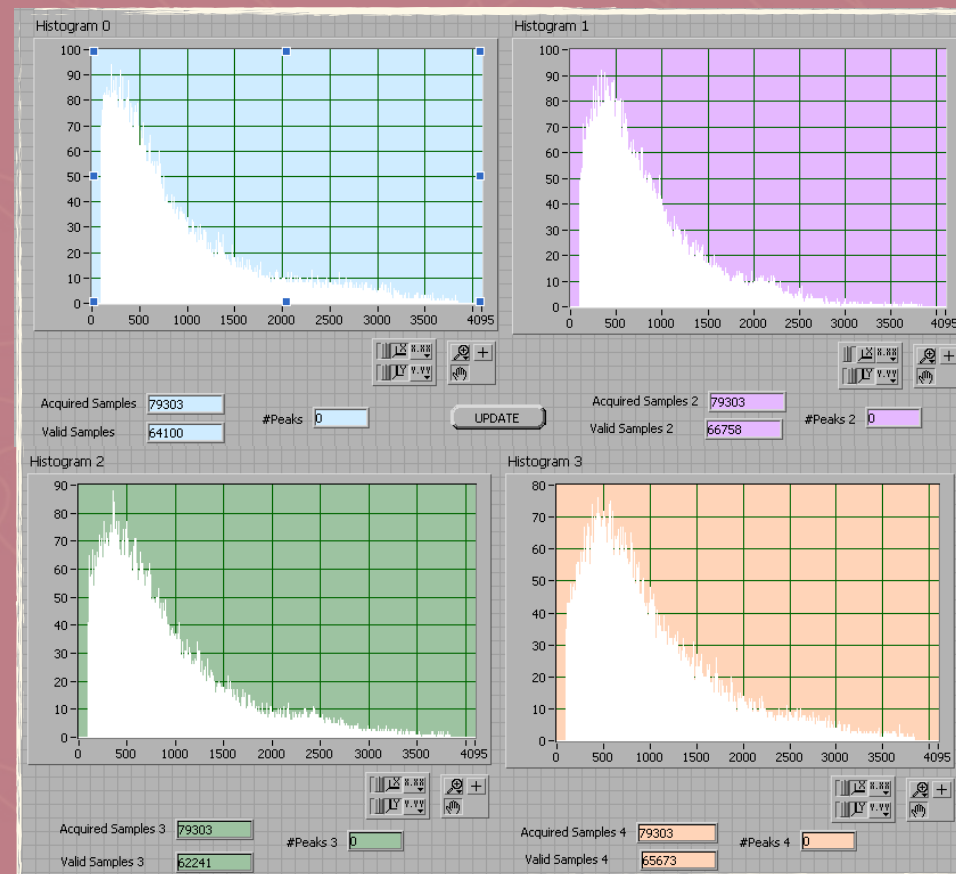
Histogram 0

100
90
80
70
60
50
40
30
20
10
0

0 500 1000 1500 2000 2500 3000 3500 4095

X x.xx
Y y.yy

Acquired Samples 79303
Valid Samples 64100
#Peaks 0

UPDATE

Histogram 1

100
90
80
70
60
50
40
30
20
10
0

0 500 1000 1500 2000 2500 3000 3500 4095

X x.xx
Y y.yy

Acquired Samples 2 79303
Valid Samples 2 66758
#Peaks 2 0

Histogram 2

90
80
70
60
50
40
30
20
10
0

0 500 1000 1500 2000 2500 3000 3500 4095

X x.xx
Y y.yy

Acquired Samples 3 79303
Valid Samples 3 62241
#Peaks 3 0

Histogram 3

80
70
60
50
40
30
20
10
0

0 500 1000 1500 2000 2500 3000 3500 4095

X x.xx
Y y.yy

Acquired Samples 4 79303
Valid Samples 4 65673
#Peaks 4 0